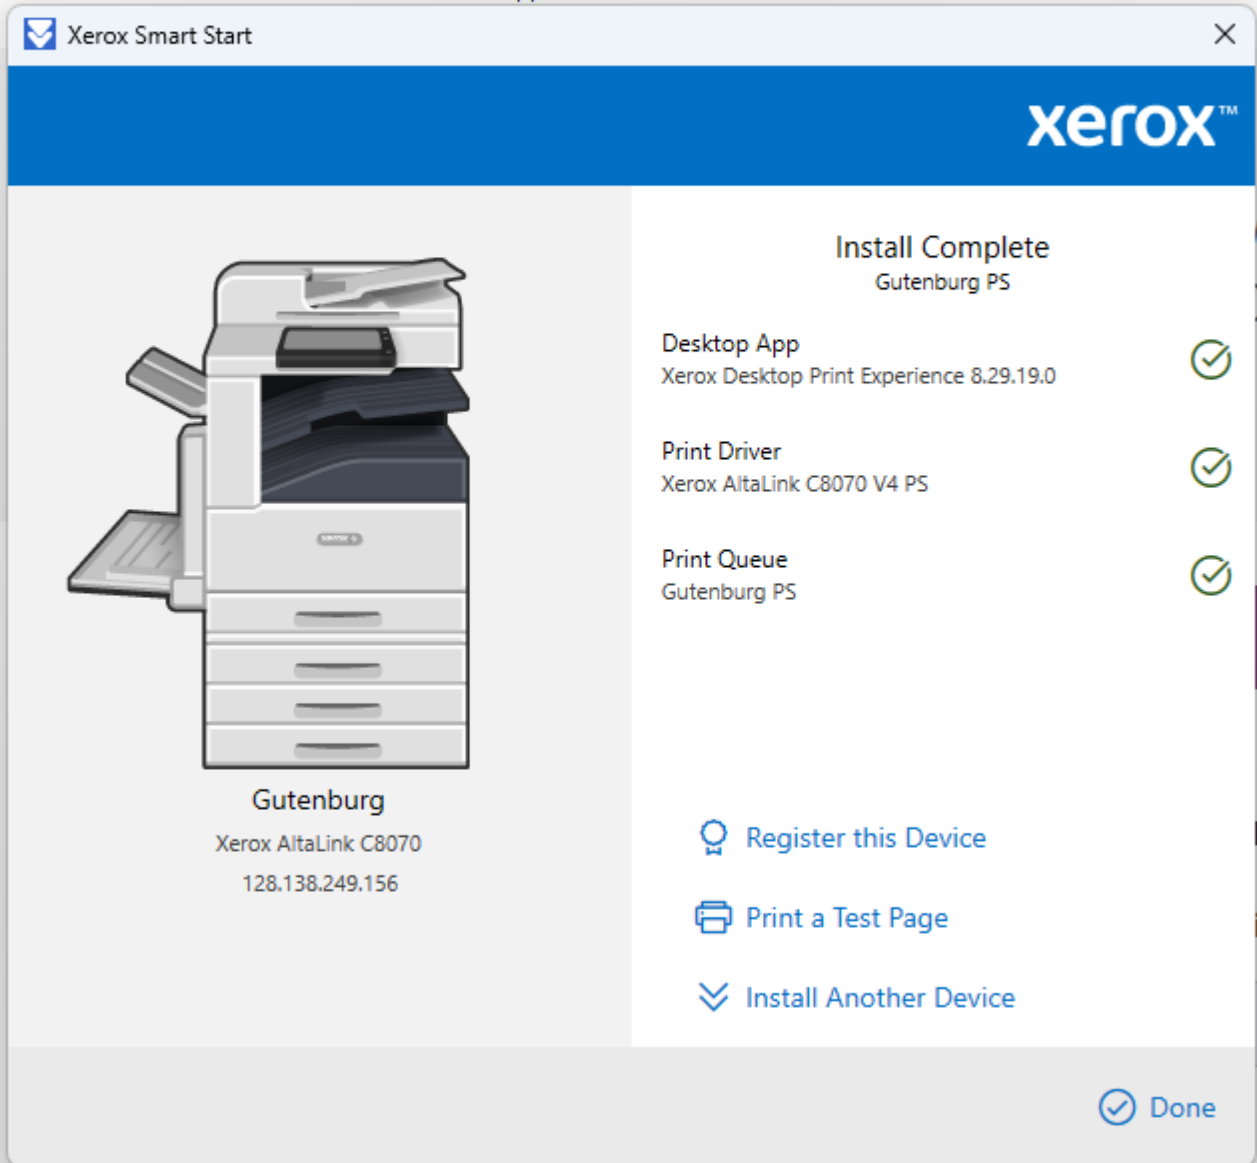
Xerox Smart Start

xerox™

Gutenburg
Xerox AltaLink C8070
128.138.249.156

Install Complete
Gutenburg PS

Desktop App
Xerox Desktop Print Experience 8.29.19.0

Print Driver
Xerox AltaLink C8070 V4 PS

Print Queue
Gutenburg PS

Register this Device

Print a Test Page

Install Another Device

Done